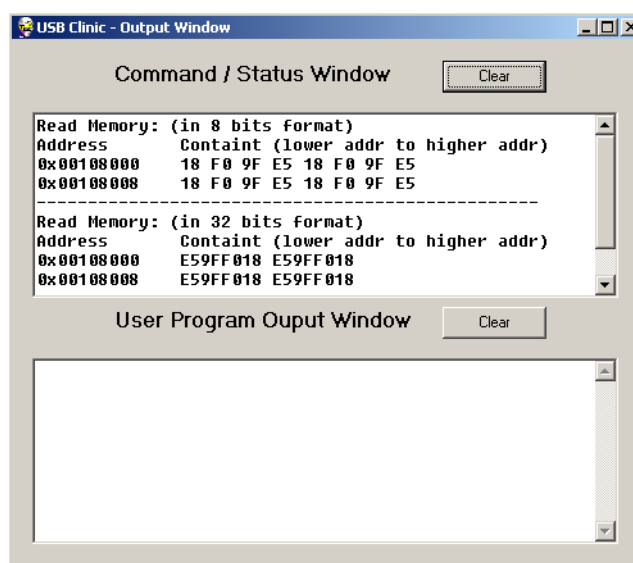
USB Clinic - Output Window

Command / Status Window

Clear

Read Memory: (in 8 bits format)
Address Containt (lower addr to higher addr)
0x00108000 18 F0 9F E5 18 F0 9F E5
0x00108008 18 F0 9F E5 18 F0 9F E5
------------------------------------------------
Read Memory: (in 32 bits format)
Address Containt (lower addr to higher addr)
0x00108000 E59FF018 E59FF018
0x00108008 E59FF018 E59FF018

User Program Ouput Window

Clear